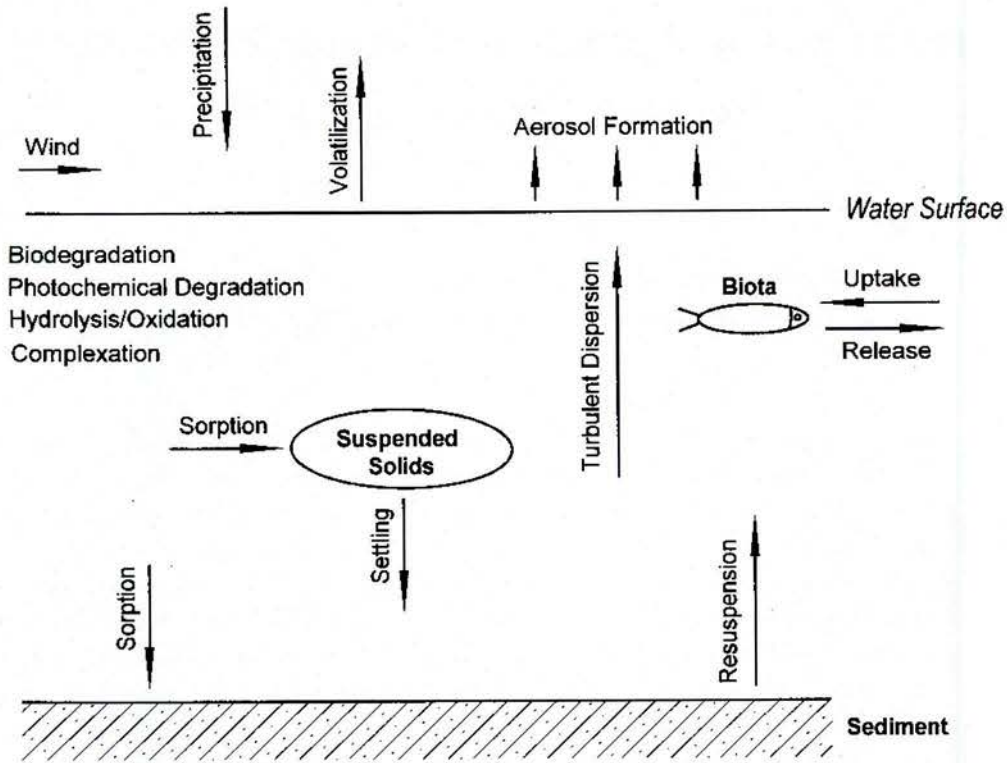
Precipitation

Volatilization

Wind

Aerosol Formation

Water Surface

Biodegradation
Photochemical Degradation
Hydrolysis/Oxidation
Complexation

Turbulent Dispersion

Biota

Uptake

Release

Sorption

Suspended Solids

Settling

Sorption

Resuspension

Sediment